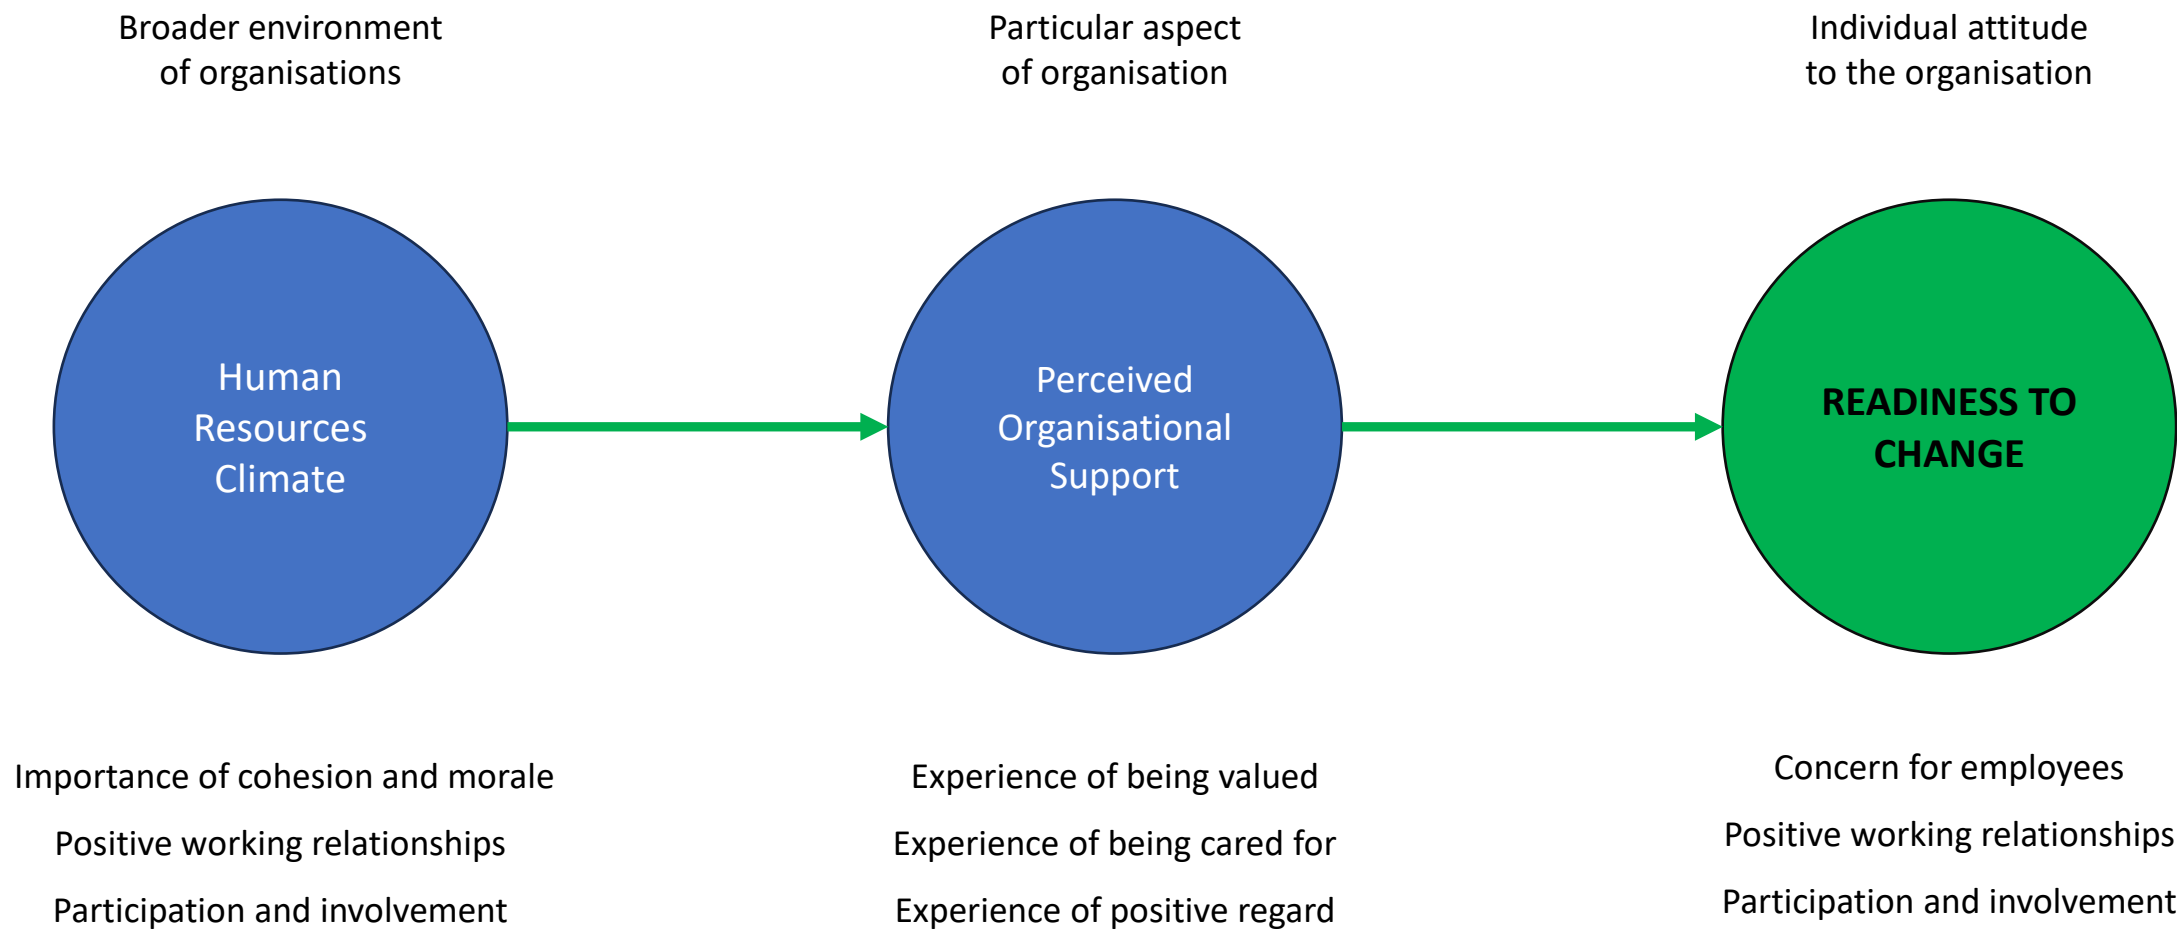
Broader environment of organisations

Human Resources Climate

Importance of cohesion and morale

Positive working relationships

Participation and involvement

Particular aspect of organisation

Perceived Organisational Support

Experience of being valued

Experience of being cared for

Experience of positive regard

Individual attitude to the organisation

READINESS TO CHANGE

Concern for employees

Positive working relationships

Participation and involvement